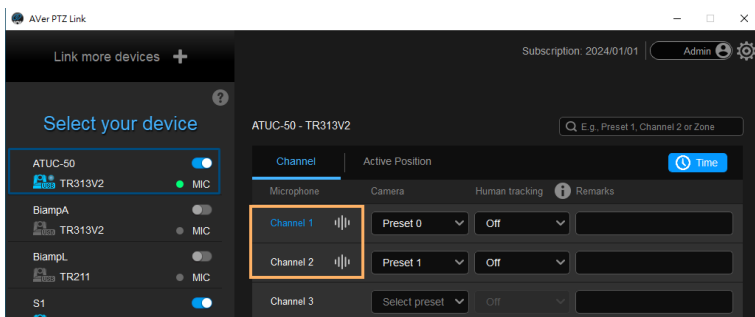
AVer PTZ Link

Link more devices +

Subscription: 2024/01/01 Admin

Select your device

ATUC-50
TR313V2 MIC

BiampA
TR313V2 MIC

BiampL
TR211 MIC

S1

ATUC-50 - TR313V2

E.g., Preset 1, Channel 2 or Zone

Channel Active Position Time

| Microphone | Camera | Human tracking | Remarks |
|---|---|---|---|
| Channel 1 | Preset 0 | Off | |
| Channel 2 | Preset 1 | Off | |
| Channel 3 | Select preset | Off | |